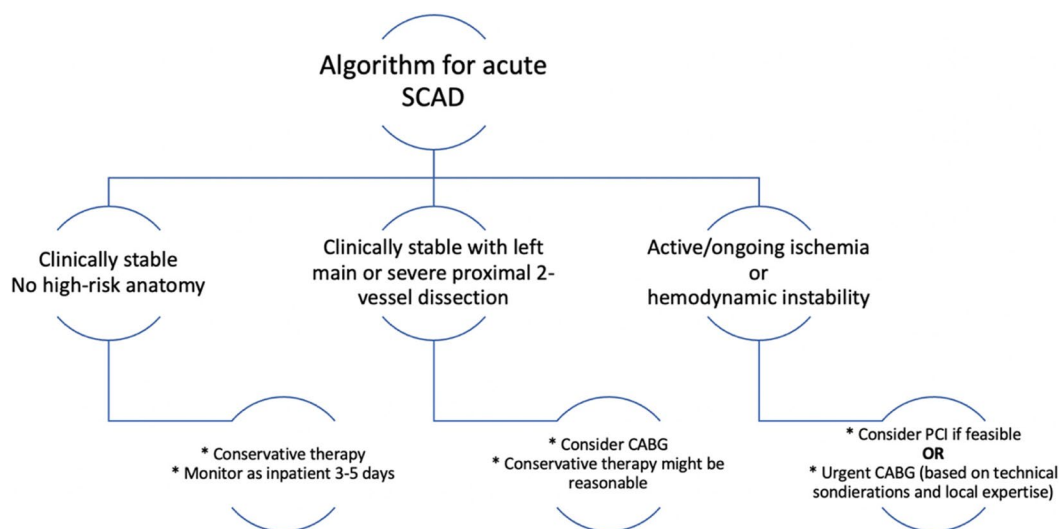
Algorithm for acute SCAD

Clinically stable
No high-risk anatomy

Clinically stable with left main or severe proximal 2-vessel dissection

Active/ongoing ischemia
or
hemodynamic instability

* Conservative therapy
* Monitor as inpatient 3-5 days

* Consider CABG
* Conservative therapy might be reasonable

* Consider PCI if feasible
OR
* Urgent CABG (based on technical sondierations and local expertise)